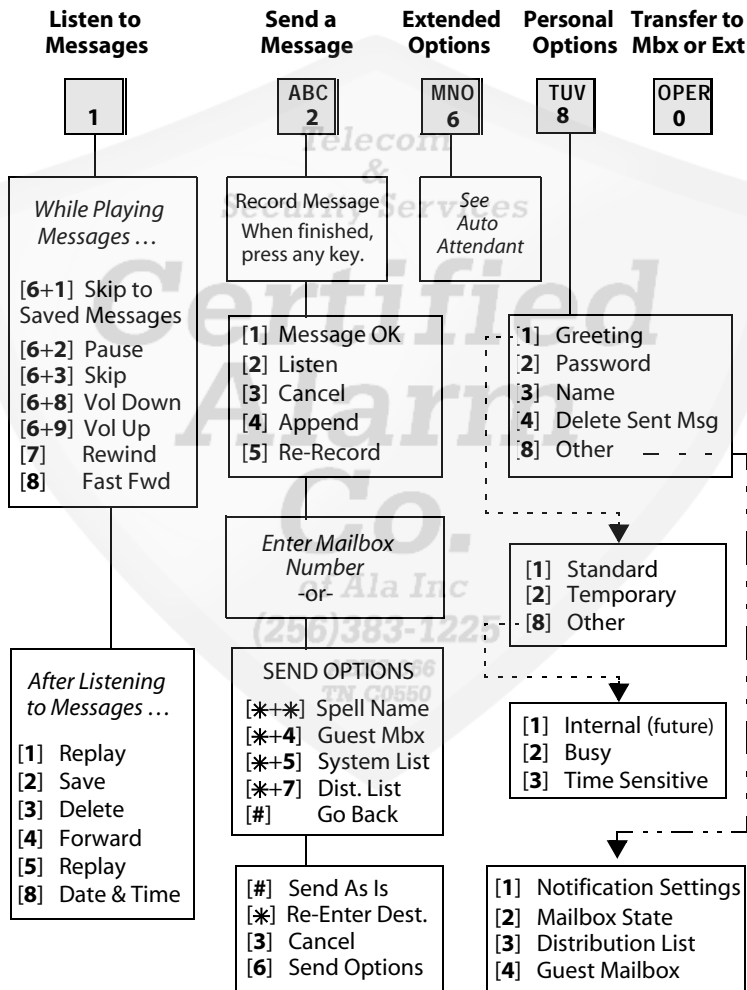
Listen to Messages

1

Send a Message

ABC 2

Extended Options

MNO 6

Personal Options

TUV 8

Transfer to Mbx or Ext

OPER 0

While Playing Messages …

[6+1] Skip to Saved Messages
[6+2] Pause
[6+3] Skip
[6+8] Vol Down
[6+9] Vol Up
[7] Rewind
[8] Fast Fwd

After Listening to Messages …

[1] Replay
[2] Save
[3] Delete
[4] Forward
[5] Replay
[8] Date & Time

Record Message When finished, press any key.

[1] Message OK
[2] Listen
[3] Cancel
[4] Append
[5] Re-Record

Enter Mailbox Number -or-

SEND OPTIONS
[$\ast$+$\ast$] Spell Name
[$\ast$+4] Guest Mbx
[$\ast$+5] System List
[$\ast$+7] Dist. List
[#] Go Back

[#] Send As Is
[$\ast$] Re-Enter Dest.
[3] Cancel
[6] Send Options

See Auto Attendant

[1] Greeting
[2] Password
[3] Name
[4] Delete Sent Msg
[8] Other

[1] Standard
[2] Temporary
[8] Other

[1] Internal (future)
[2] Busy
[3] Time Sensitive

[1] Notification Settings
[2] Mailbox State
[3] Distribution List
[4] Guest Mailbox

Telecom & Security Services Certified Alarm Co. of Ala Inc (256)383-1225 TN C0550